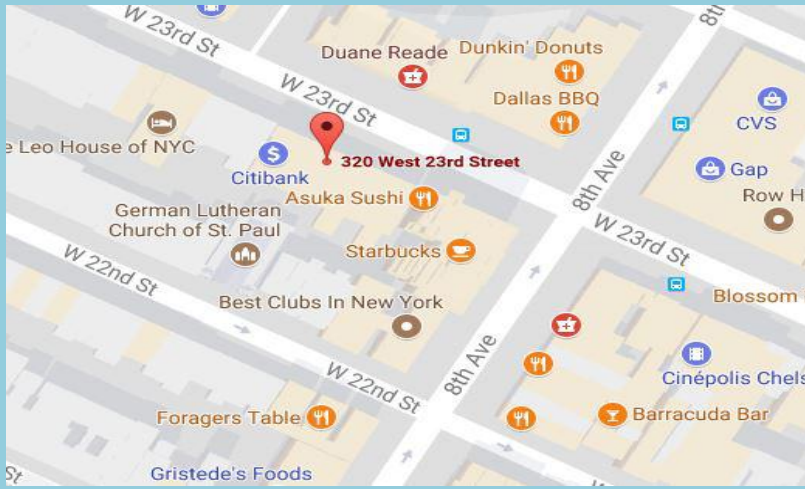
W 23rd St
8th
Duane Reade
Dunkin' Donuts
W 23rd St
Dallas BBQ
CVS
e Leo House of NYC
320 West 23rd Street
Citibank
8th Ave
Gap
Row H
German Lutheran Church of St. Paul
Asuka Sushi
W 23rd St
Starbucks
W 22nd St
Blossom
Best Clubs In New York
8th Ave
W 22nd St
Cinépolis Chels
Foragers Table
Barracuda Bar
Gristede's Foods